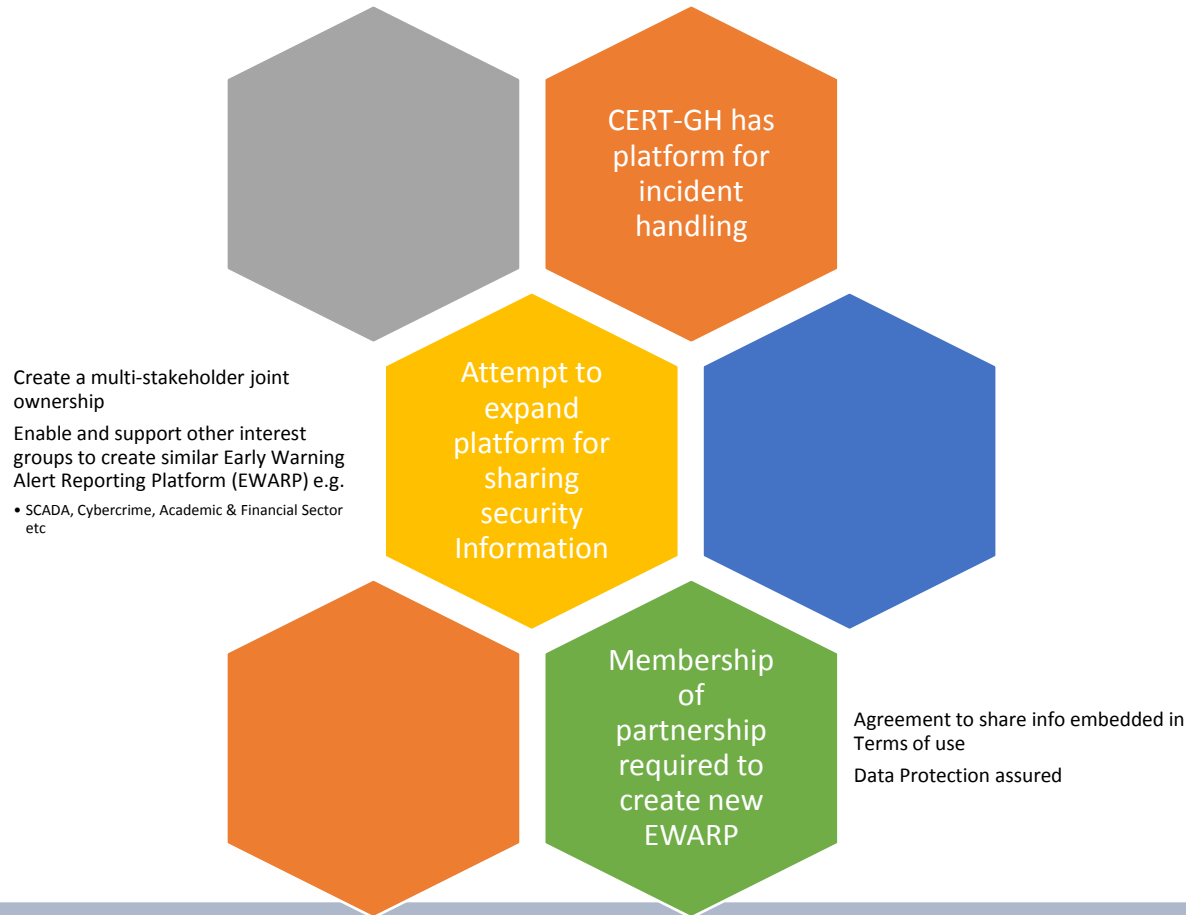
CERT-GH has platform for incident handling

Create a multi-stakeholder joint ownership

Enable and support other interest groups to create similar Early Warning Alert Reporting Platform (EWARP) e.g.

• SCADA, Cybercrime, Academic & Financial Sector etc

Attempt to expand platform for sharing security Information

Membership of partnership required to create new EWARP

Agreement to share info embedded in Terms of use

Data Protection assured